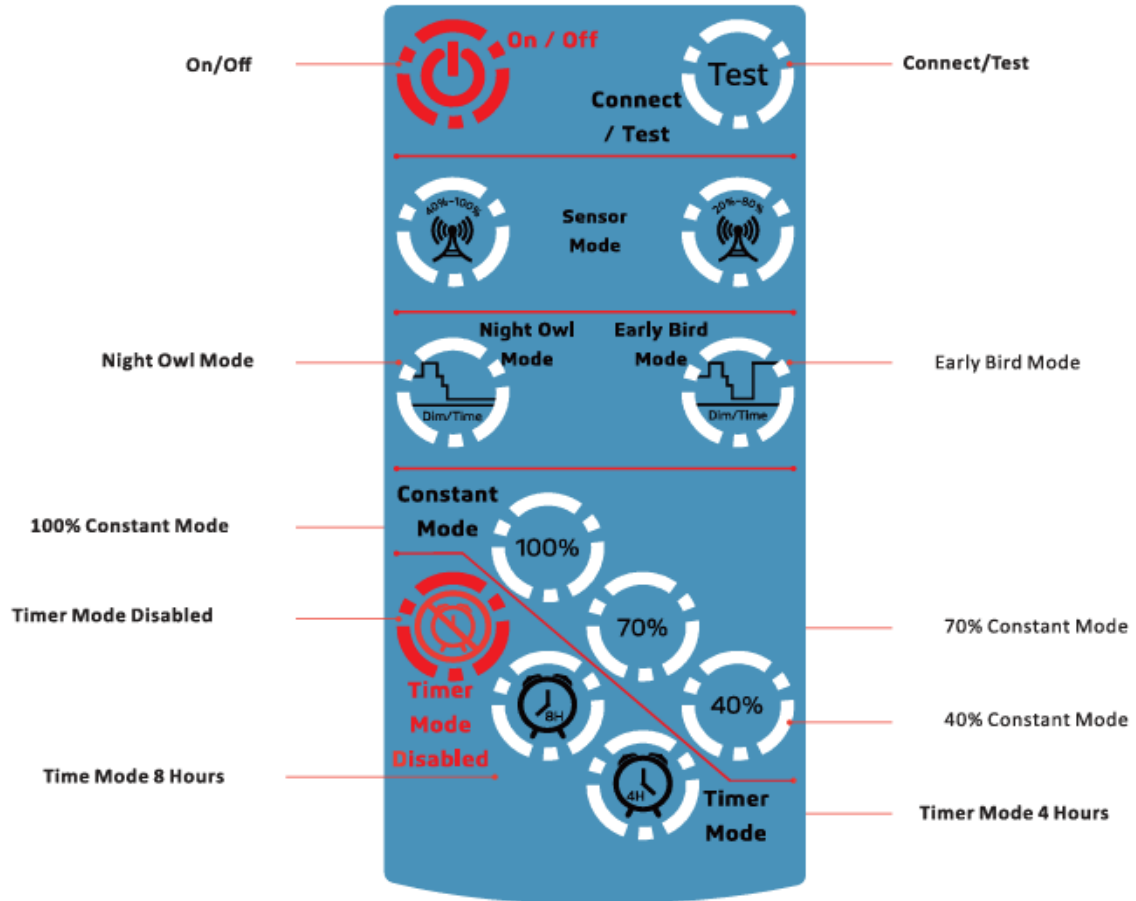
On/Off

On / Off

Test

Connect / Test

Connect/Test

40%~100%

Sensor Mode

20%~80%

Night Owl Mode

Night Owl Mode

Early Bird Mode

Early Bird Mode

Dim/Time

Dim/Time

Constant Mode

100% Constant Mode

100%

Timer Mode Disabled

70%

70% Constant Mode

Timer Mode Disabled

8H

40%

40% Constant Mode

Time Mode 8 Hours

4H

Timer Mode

Timer Mode 4 Hours